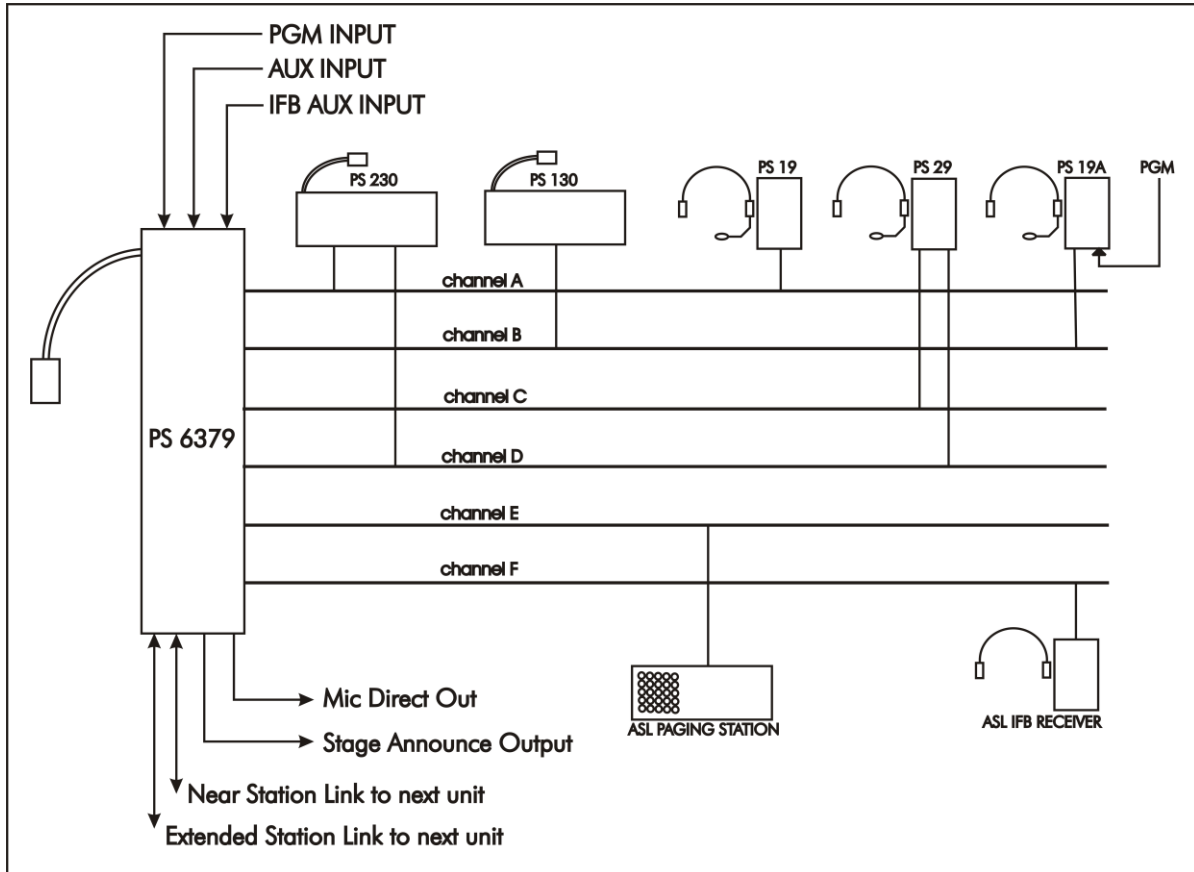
PGM INPUT
AUX INPUT
IFB AUX INPUT

PS 230
PS 130
PS 19
PS 29
PS 19A
PGM

channel A
channel B
channel C
PS 6379
channel D
channel E
channel F

Mic Direct Out
Stage Announce Output
Near Station Link to next unit
Extended Station Link to next unit

ASL PAGING STATION
ASL IFB RECEIVER